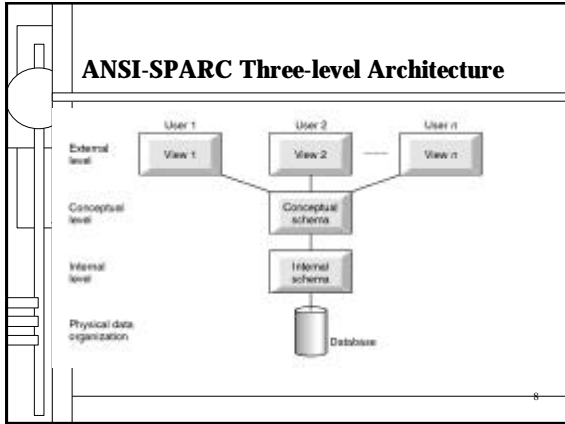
ANSI-SPARC Three-level Architecture

User 1
User 2
User n

External level
View 1
View 2
View n

Conceptual level
Conceptual schema

Internal level
Internal schema

Physical data organization
Database

8